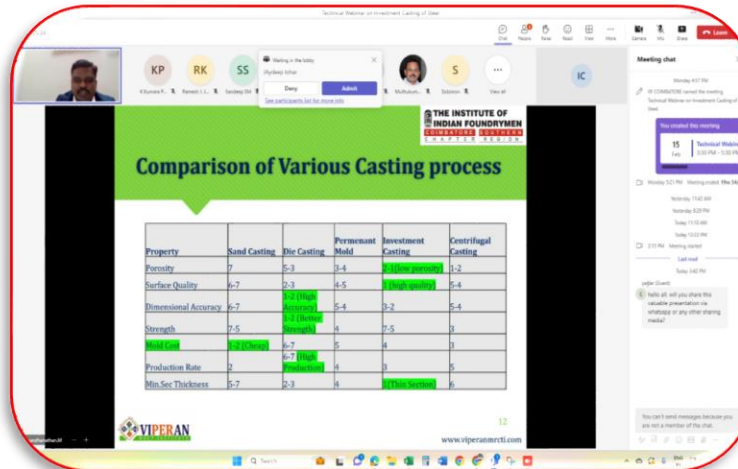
Technical Webinar on Investment Casting of Steel

Chat People Raise React View More Camera Mic Share Leave

KP RK SS S IC

K Kumara P... Paneer J... Sandeep SM... Muthukum... Solomon View all

Waiting in the lobby
Vhydeep Ichar
Deny Admit
See participants list for more info

Meeting chat

THE INSTITUTE OF INDIAN FOUNDRYMEN
COIMBATORE CHAPTER SOUTHERN REGION

Comparison of Various Casting process

| Property | Sand Casting | Die Casting | Permenant Mold | Investment Casting | Centrifugal Casting |
|---|---|---|---|---|---|
| Porosity | 7 | 5-3 | 3-4 | 2-3 (low porosity) | 1-2 |
| Surface Quality | 6-7 | 2-3 | 4-5 | 1 (high quality) | 5-4 |
| Dimensional Accuracy | 6-7 | 1-2 (High Accuracy) | 5-4 | 3-2 | 5-4 |
| Strength | 7-5 | 1-3 (Better Strength) | 4 | 7-5 | 3 |
| Mold Cost | 1-2 (Cheap) | 6-7 | 5 | 4 | 3 |
| Production Rate | 2 | 6-7 (High Production) | 4 | 3 | 5 |
| Min.Sec Thickness | 5-7 | 2-3 | 4 | 1 (Thin Section) | 6 |

12

VIPERAN

www.viperanmrcti.com

You created this meeting
15 Technical Webin...

hello all. will you share this valuable presentation via whatsapp or any other sharing media?

You can't send messages because you are not a member of the chat.

Search